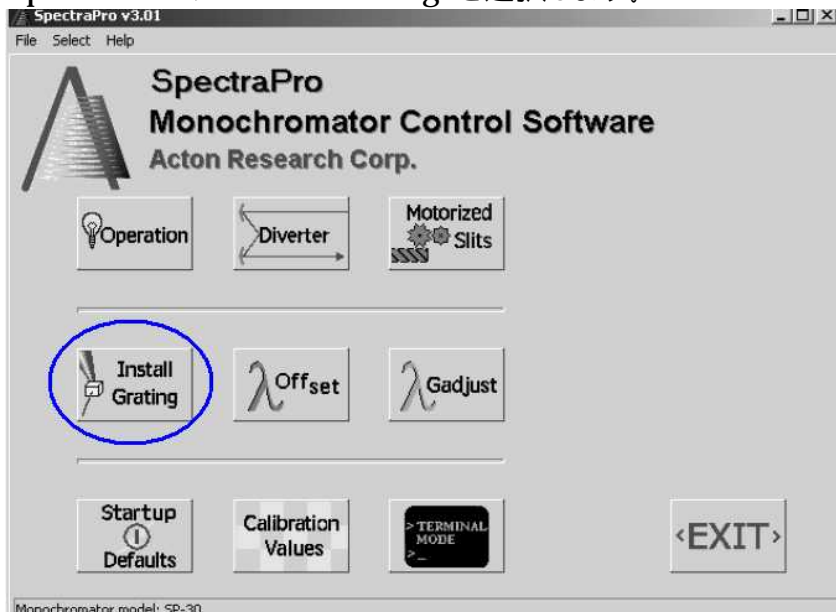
SpectraPro v3.01

File Select Help

SpectraPro
Monochromator Control Software
Acton Research Corp.

Operation

Diverter

Motorized Slits

Install Grating

$\lambda$ Offset

$\lambda$ Gadjust

Startup Defaults

Calibration Values

> TERMINAL MODE >_

‹EXIT›

Monochromator model: SP-30